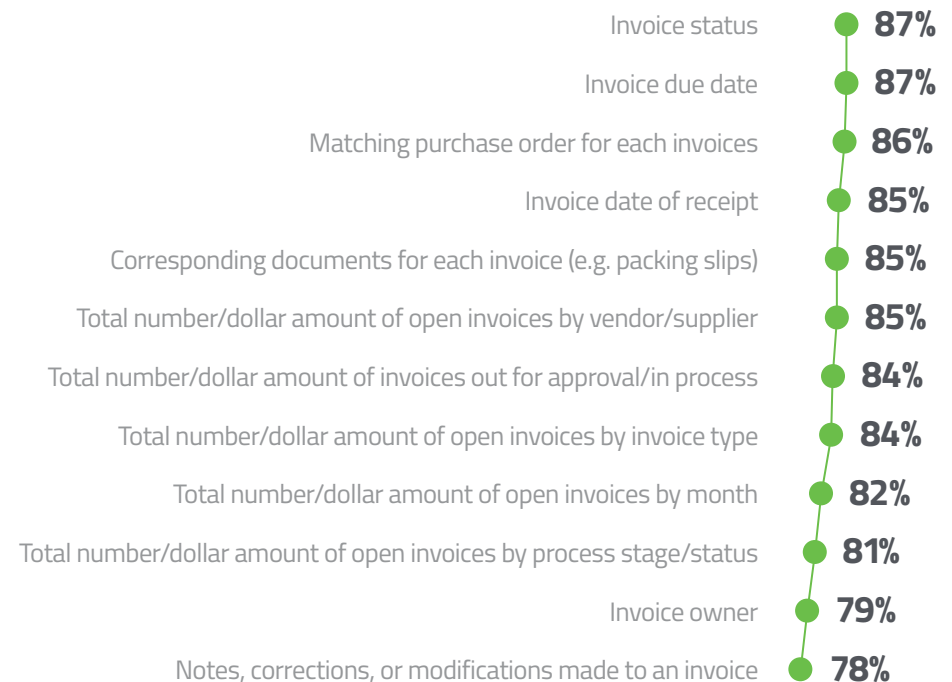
Invoice status 87%
Invoice due date 87%
Matching purchase order for each invoices 86%
Invoice date of receipt 85%
Corresponding documents for each invoice (e.g. packing slips) 85%
Total number/dollar amount of open invoices by vendor/supplier 85%
Total number/dollar amount of invoices out for approval/in process 84%
Total number/dollar amount of open invoices by invoice type 84%
Total number/dollar amount of open invoices by month 82%
Total number/dollar amount of open invoices by process stage/status 81%
Invoice owner 79%
Notes, corrections, or modifications made to an invoice 78%